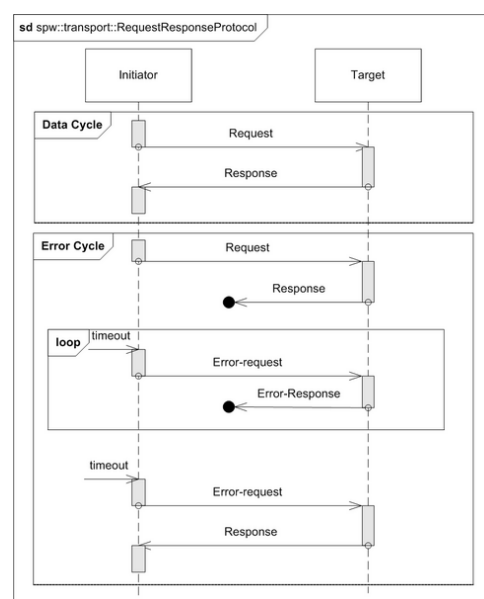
sd spw::transport::RequestResponseProtocol

Initiator

Target

Data Cycle

Request

Response

Error Cycle

Request

Response

loop

timeout

Error-request

Error-Response

timeout

Error-request

Response